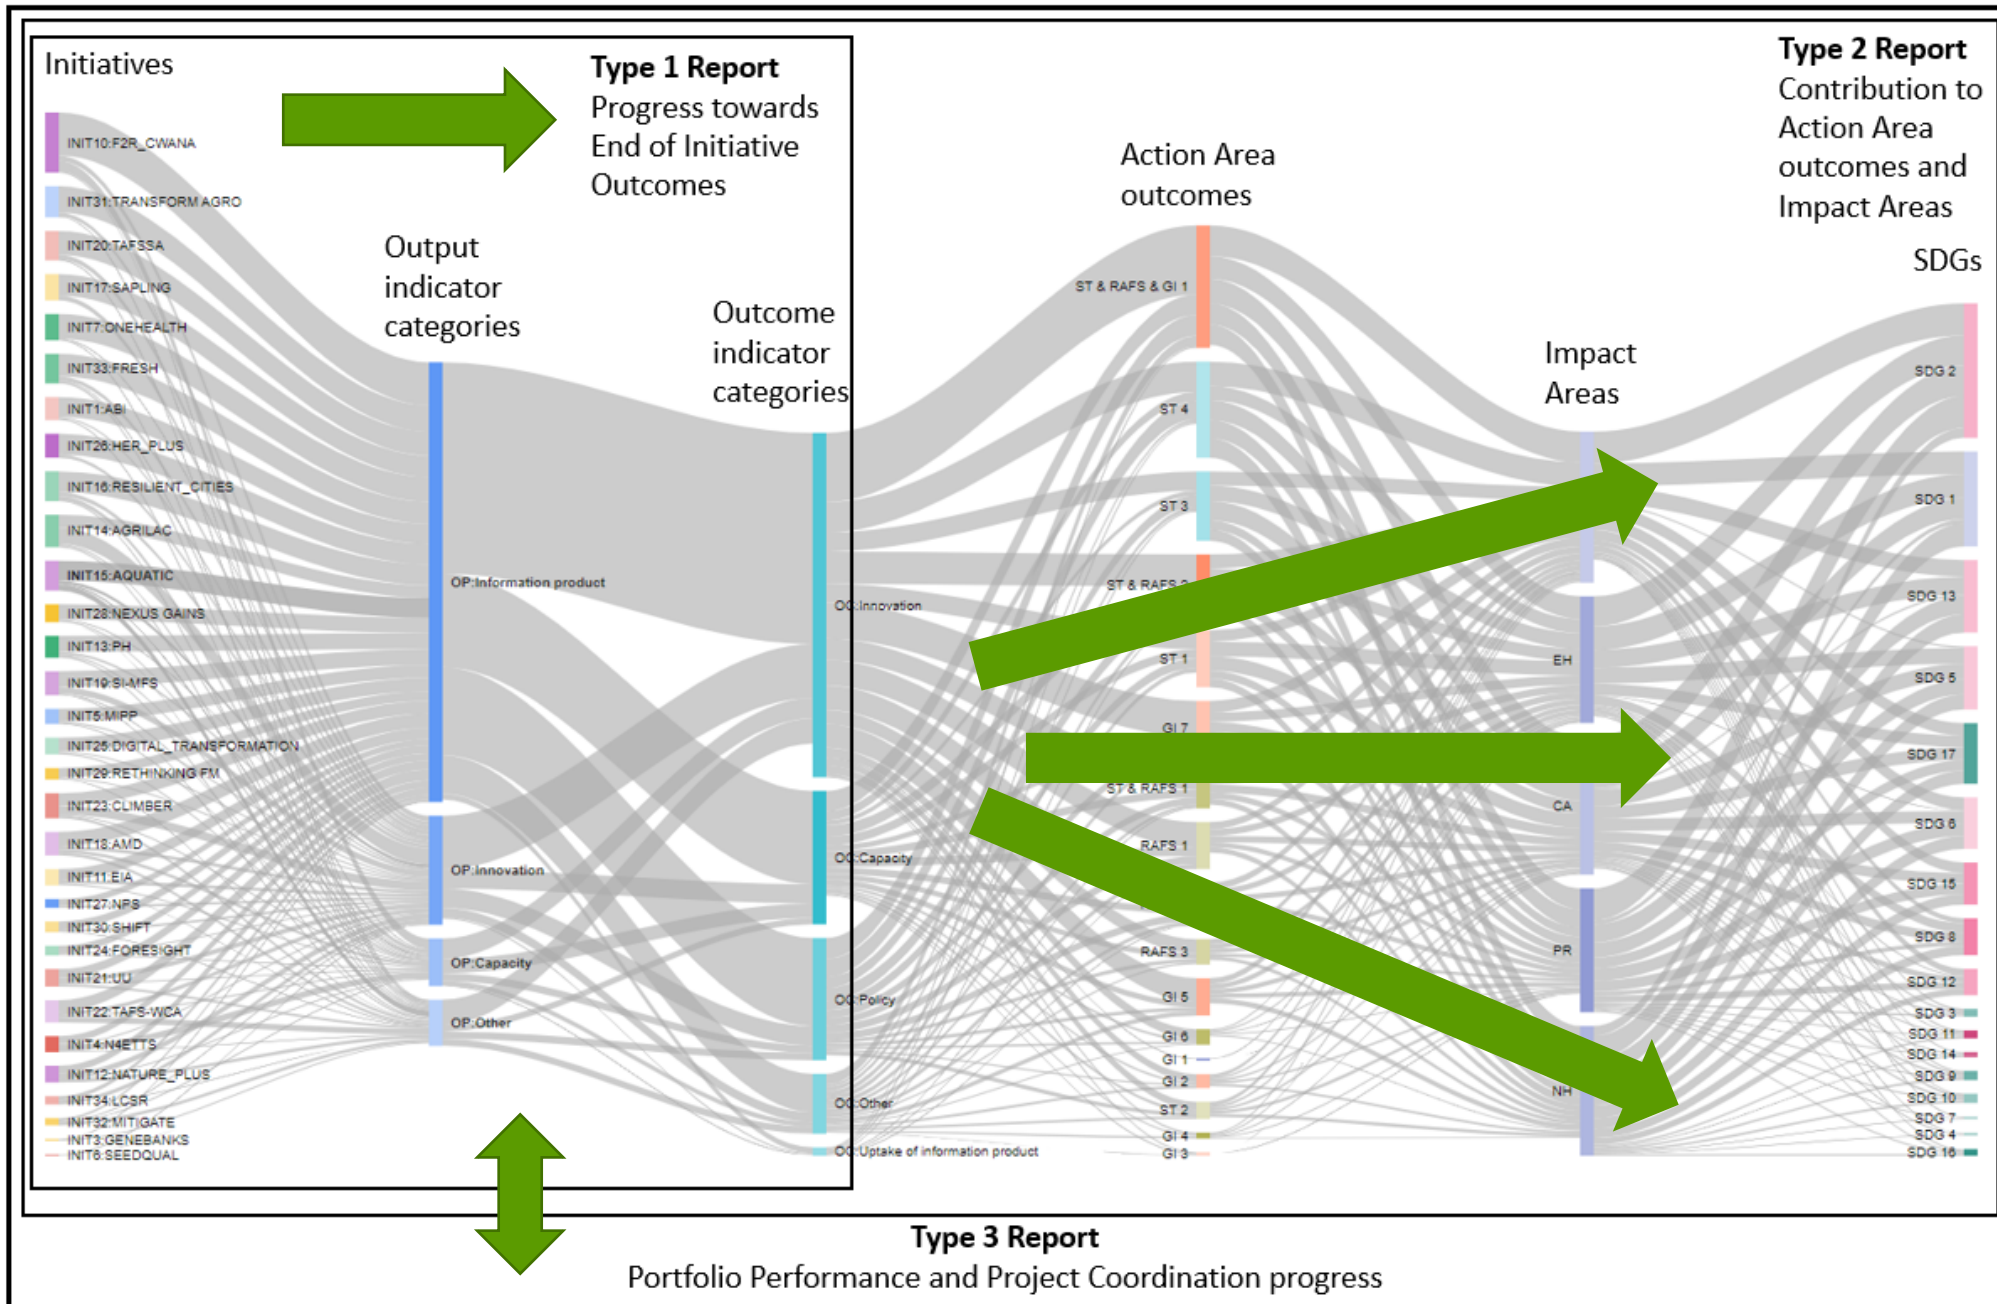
Initiatives

**Type 1 Report**
Progress towards End of Initiative Outcomes

INIT10:F2R_CWANA
INIT31:TRANSFORM AGRO
INIT20:TAFSSA
INIT17:SAPLING
INIT7:ONEHEALTH
INIT33:FRESH
INIT1:ABI
INIT26:HER_PLUS
INIT16:RESILIENT_CITIES
INIT14:AGRILAC
INIT15:AQUATIC
INIT28:NEXUS GAINS
INIT13:PH
INIT19:SI-MFS
INIT5:MIPP
INIT25:DIGITAL_TRANSFORMATION
INIT29:RETHINKING FM
INIT23:CLIMBER
INIT18:AMD
INIT11:EIA
INIT27:NPS
INIT30:SHIFT
INIT24:FORESIGHT
INIT21:UU
INIT22:TAFS-WCA
INIT4:N4ETTS
INIT12:NATURE_PLUS
INIT34:LCSR
INIT32:MITIGATE
INIT3:GENEBANKS
INIT6:SEEDQUAL

Output indicator categories

OP:Information product
OP:Innovation
OP:Capacity
OP:Other

Outcome indicator categories

OC:Innovation
OC:Capacity
OC:Policy
OC:Other
OC:Uptake of information product

Action Area outcomes

ST & RAFS & GI 1
ST 4
ST 3
ST & RAFS 2
ST 1
GI 7
ST & RAFS 1
RAFS 1
RAFS 3
GI 5
GI 6
GI 1
GI 2
ST 2
GI 4
GI 3

Impact Areas

EH
CA
PR
NH

**Type 2 Report**
Contribution to Action Area outcomes and Impact Areas

SDGs

SDG 2
SDG 1
SDG 13
SDG 5
SDG 17
SDG 6
SDG 15
SDG 8
SDG 12
SDG 3
SDG 11
SDG 14
SDG 9
SDG 10
SDG 7
SDG 4
SDG 16

**Type 3 Report**
Portfolio Performance and Project Coordination progress